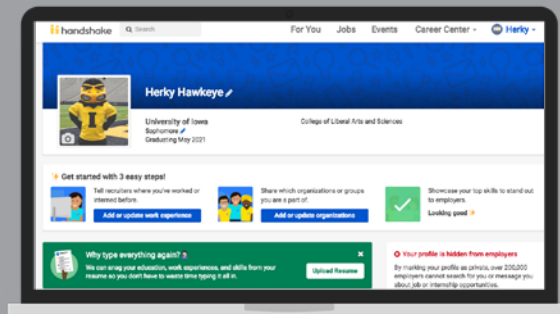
handshake Search For You Jobs Events Career Center Herky

Herky Hawkeye

University of Iowa
Sophomore
Graduating May 2021

College of Liberal Arts and Sciences

Get started with 3 easy steps!

Tell recruiters where you've worked or interned before.
Add or update work experience

Share which organizations or groups you are a part of.
Add or update organizations

Showcase your top skills to stand out to employers.
Looking good

Why type everything again?
We can snag your education, work experiences, and skills from your resume so you don't have to waste time typing it all in.
Upload Resume

Your profile is hidden from employers
By marking your profile as private, over 200,000 employers cannot search for you or message you about job or internship opportunities.